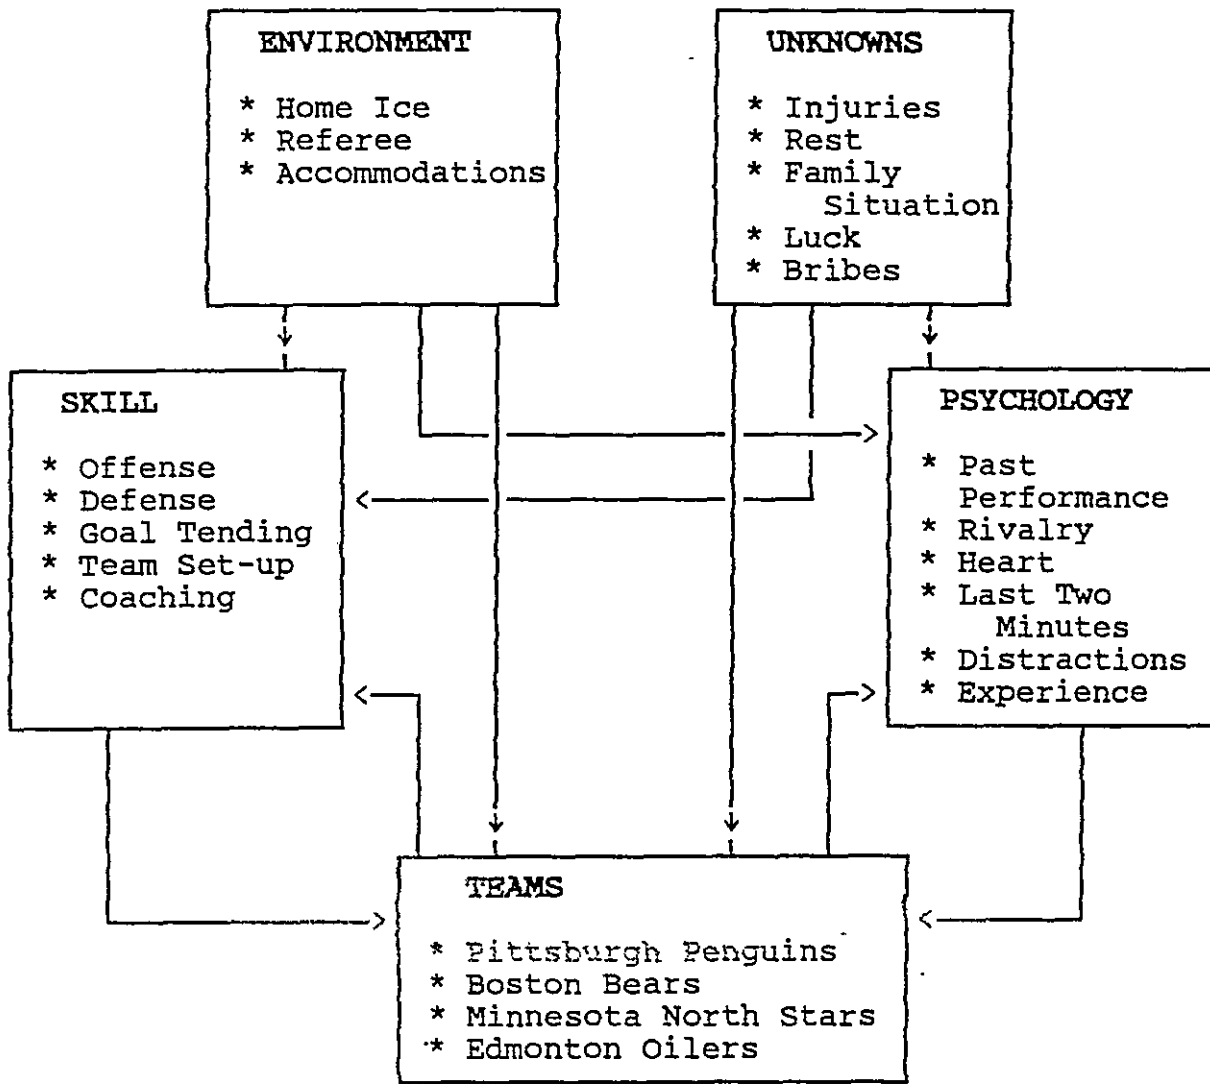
ENVIRONMENT

* Home Ice
* Referee
* Accommodations

UNKNOWNS

* Injuries
* Rest
* Family Situation
* Luck
* Bribes

SKILL

* Offense
* Defense
* Goal Tending
* Team Set-up
* Coaching

PSYCHOLOGY

* Past Performance
* Rivalry
* Heart
* Last Two Minutes
* Distractions
* Experience

TEAMS

* Pittsburgh Penguins
* Boston Bears
* Minnesota North Stars
* Edmonton Oilers